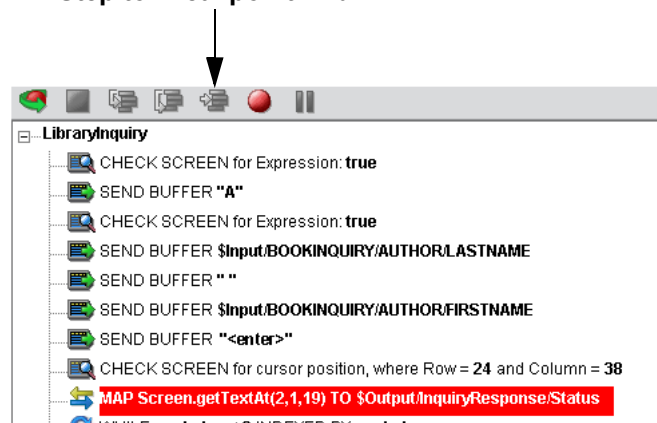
LibraryInquiry

CHECK SCREEN for Expression: **true**

SEND BUFFER **"A"**

CHECK SCREEN for Expression: **true**

SEND BUFFER **$Input/BOOKINQUIRY/AUTHOR/LASTNAME**

SEND BUFFER **" "**

SEND BUFFER **$Input/BOOKINQUIRY/AUTHOR/FIRSTNAME**

SEND BUFFER **"<enter>"**

CHECK SCREEN for cursor position, where Row = **24** and Column = **38**

MAP Screen.getTextAt(2,1,19) TO $Output/InquiryResponse/Status

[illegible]